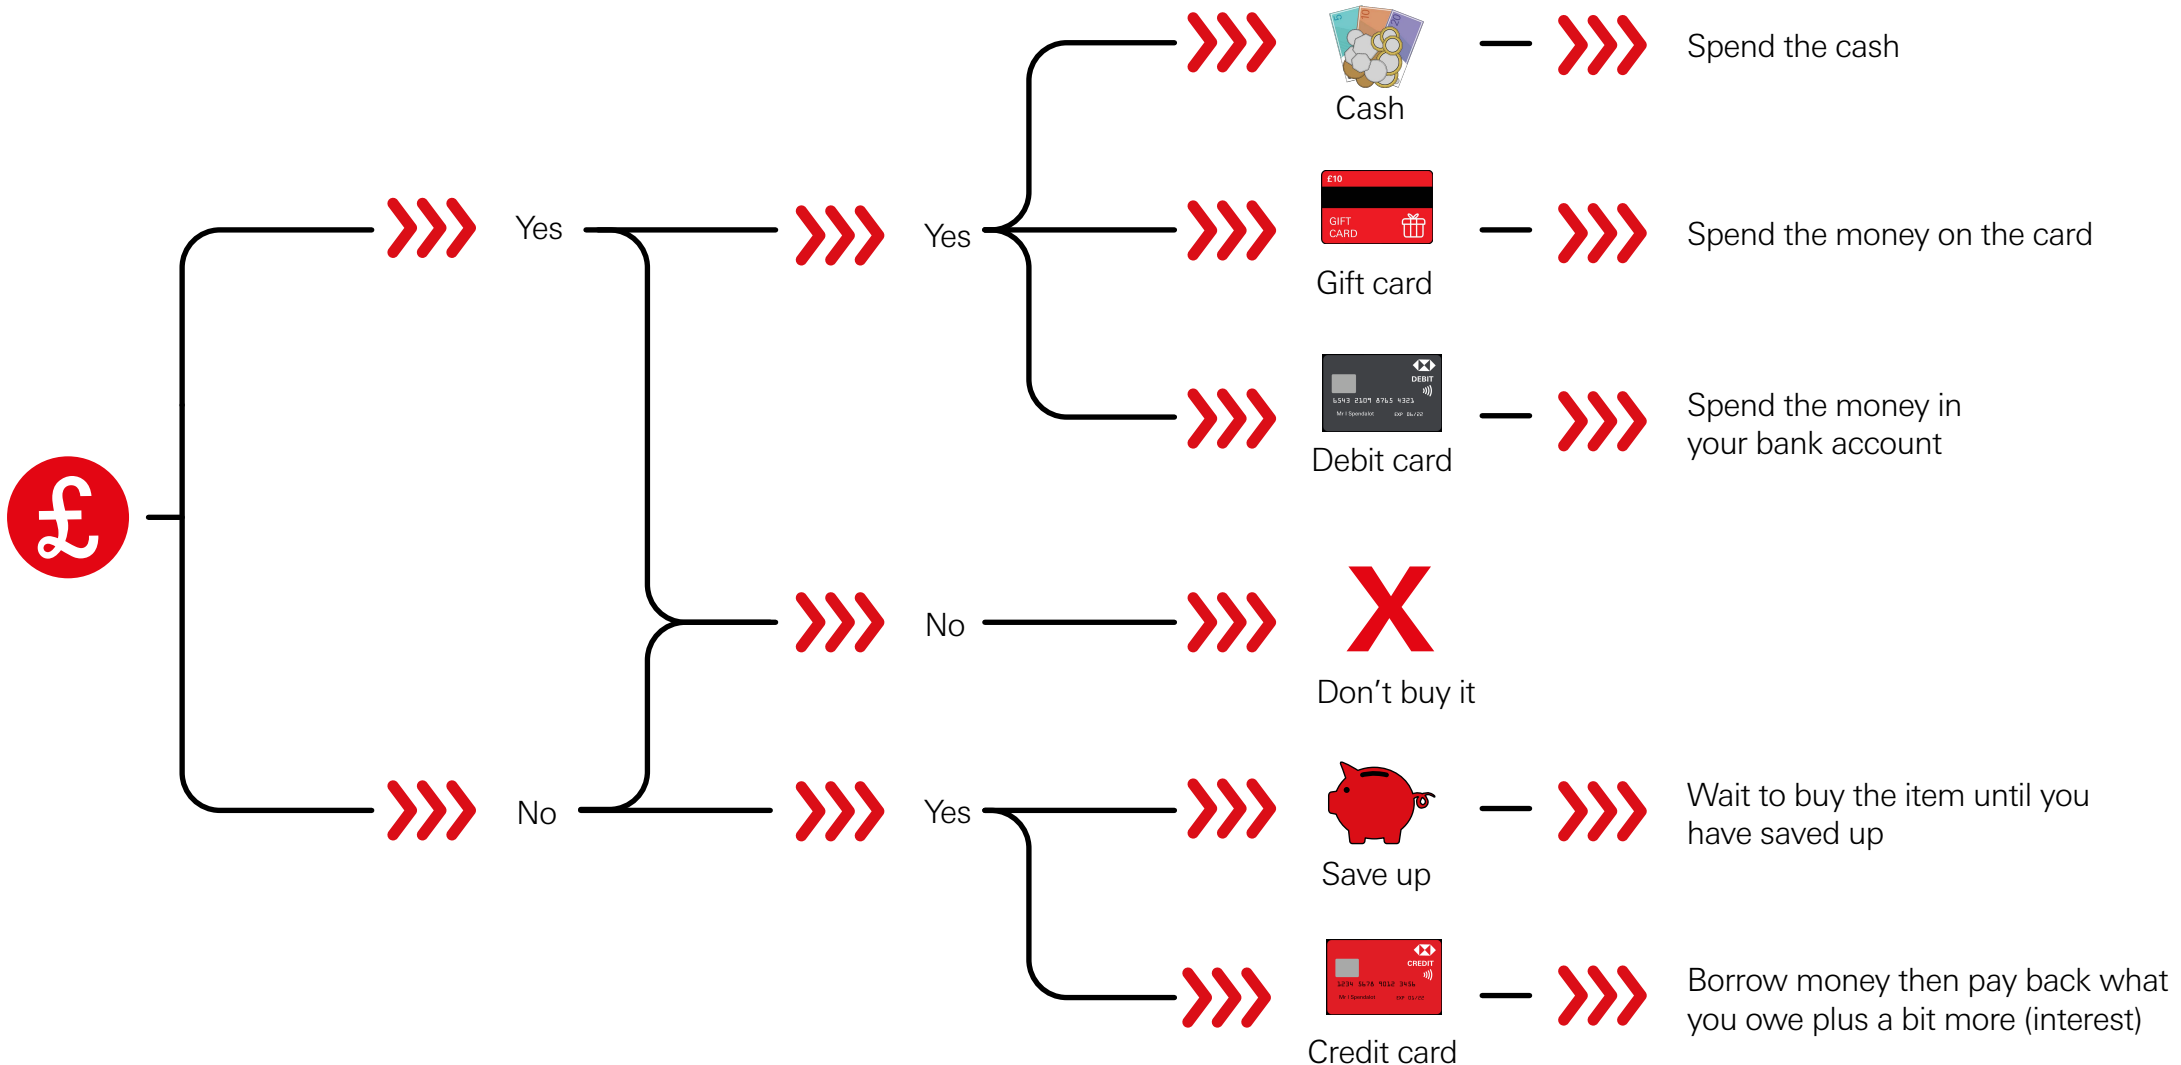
£

Yes

No

Yes

No

Yes

Cash

Spend the cash

£10
GIFT CARD

Gift card

Spend the money on the card

DEBIT
6543 2109 8765 4321
Mr I Spendalot
EXP 06/22

Debit card

Spend the money in your bank account

X

Don’t buy it

Save up

Wait to buy the item until you have saved up

CREDIT
1234 5678 9012 3456
Mr I Spendalot
EXP 01/22

Credit card

Borrow money then pay back what you owe plus a bit more (interest)